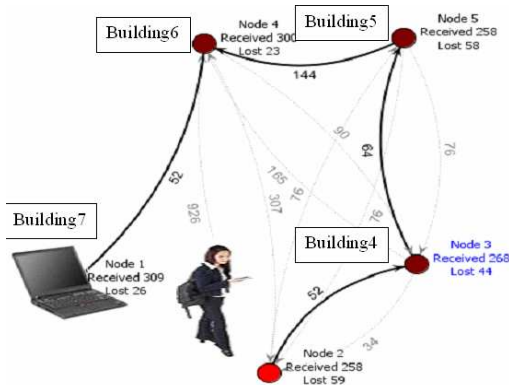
Building6

Node 4
Received 300
Lost 23

Building5

Node 5
Received 258
Lost 58

144

52

926

165

307

76

90

64

76

76

Building7

Node 1
Received 309
Lost 26

Building4

Node 3
Received 268
Lost 44

52

34

Node 2
Received 258
Lost 59